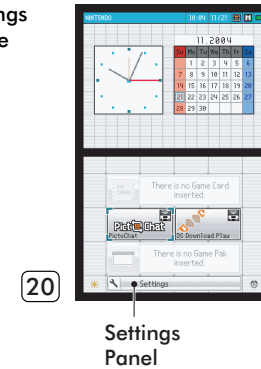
ngs
e

NINTENDO 10:04 11/21

11 2004

| Su | Mo | Tu | We | Th | Fr | Sa |
|---|---|---|---|---|---|---|
|  | 1 | 2 | 3 | 4 | 5 | 6 |
| 7 | 8 | 9 | 10 | 11 | 12 | 13 |
| 14 | 15 | 16 | 17 | 18 | 19 | 20 |
| 21 | 22 | 23 | 24 | 25 | 26 | 27 |
| 28 | 29 | 30 |  |  |  |  |

There is no Game Card inserted.

PictoChat

PictoChat

DS Download Play

There is no Game Pak inserted.

Settings

20

Settings Panel